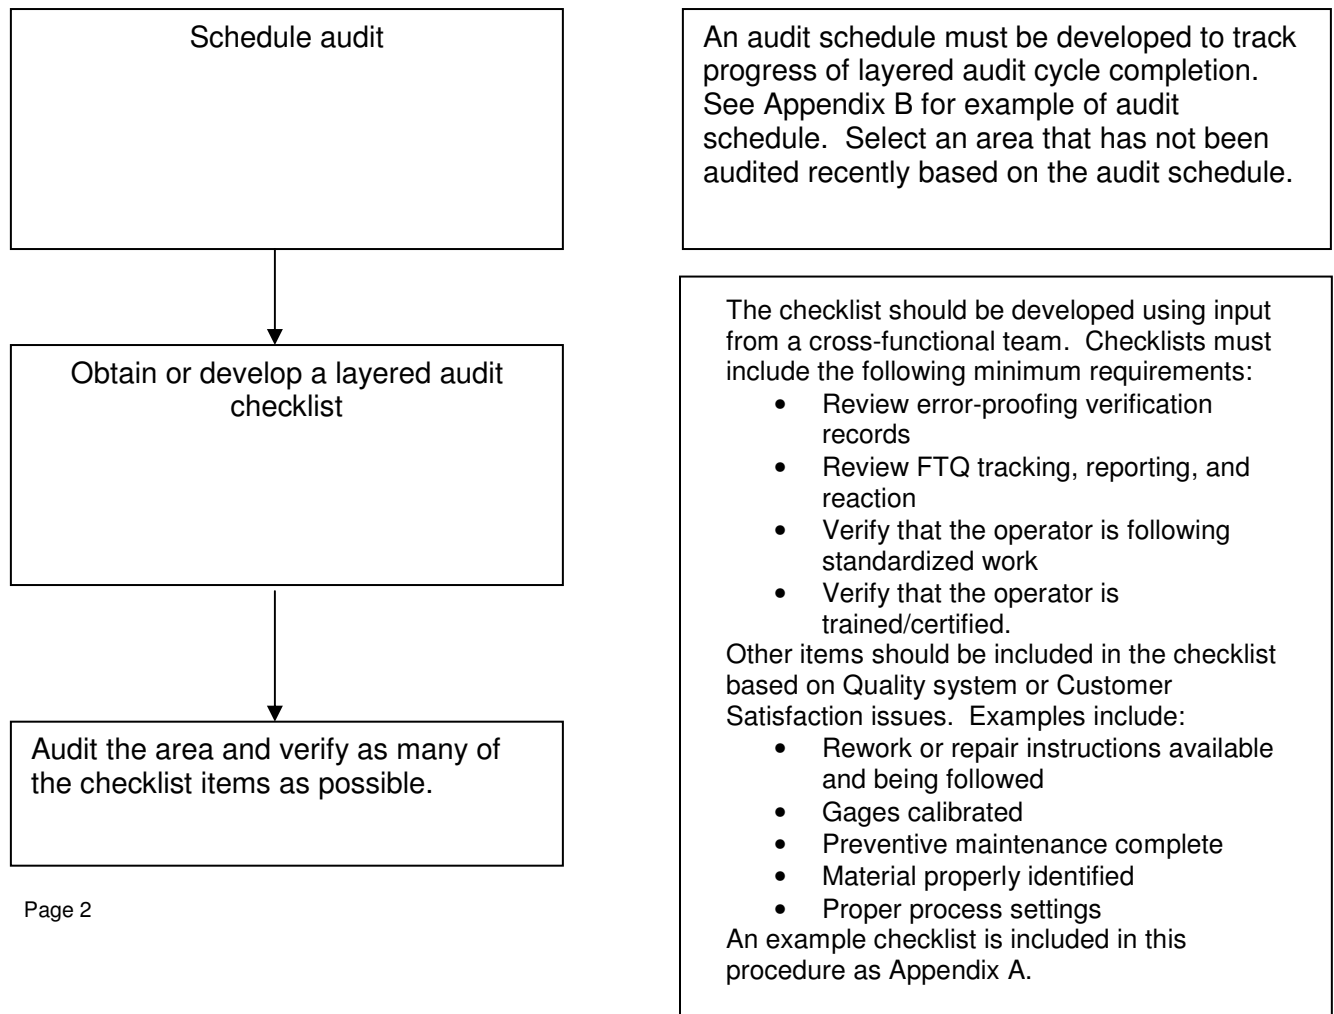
Schedule audit

An audit schedule must be developed to track progress of layered audit cycle completion. See Appendix B for example of audit schedule. Select an area that has not been audited recently based on the audit schedule.

Obtain or develop a layered audit checklist

The checklist should be developed using input from a cross-functional team. Checklists must include the following minimum requirements:
- Review error-proofing verification records
- Review FTQ tracking, reporting, and reaction
- Verify that the operator is following standardized work
- Verify that the operator is trained/certified.

Other items should be included in the checklist based on Quality system or Customer Satisfaction issues. Examples include:
- Rework or repair instructions available and being followed
- Gages calibrated
- Preventive maintenance complete
- Material properly identified
- Proper process settings

An example checklist is included in this procedure as Appendix A.

Audit the area and verify as many of the checklist items as possible.

Page 2